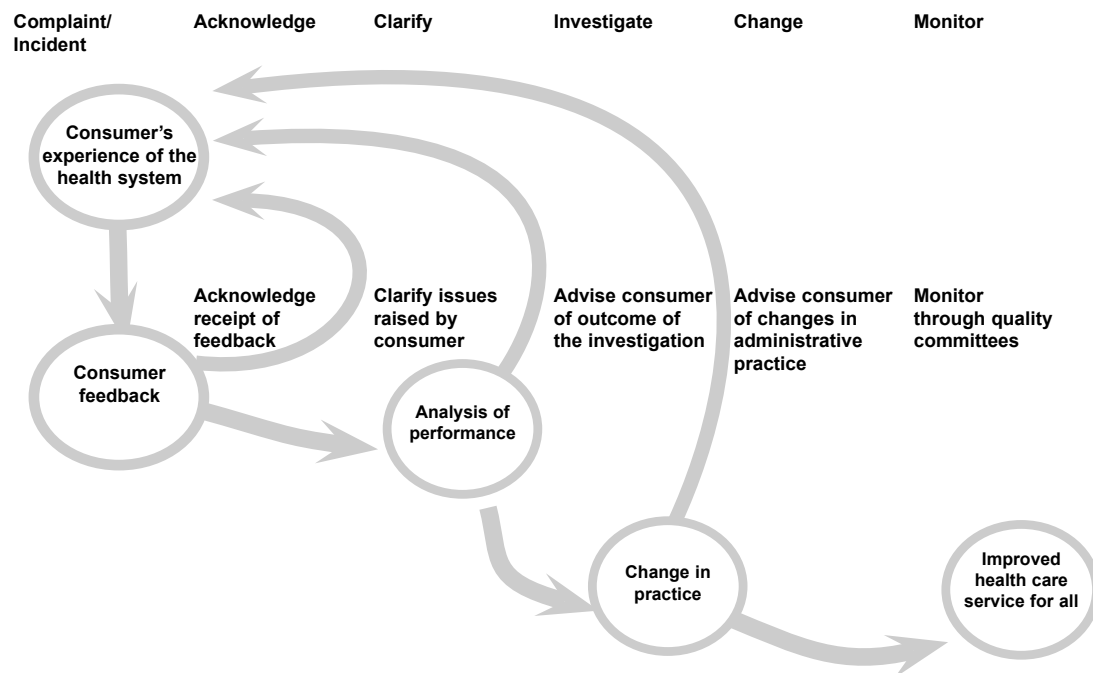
Complaint/ Incident

Acknowledge

Clarify

Investigate

Change

Monitor

Consumer's experience of the health system

Acknowledge receipt of feedback

Clarify issues raised by consumer

Advise consumer of outcome of the investigation

Advise consumer of changes in administrative practice

Monitor through quality committees

Consumer feedback

Analysis of performance

Change in practice

Improved health care service for all